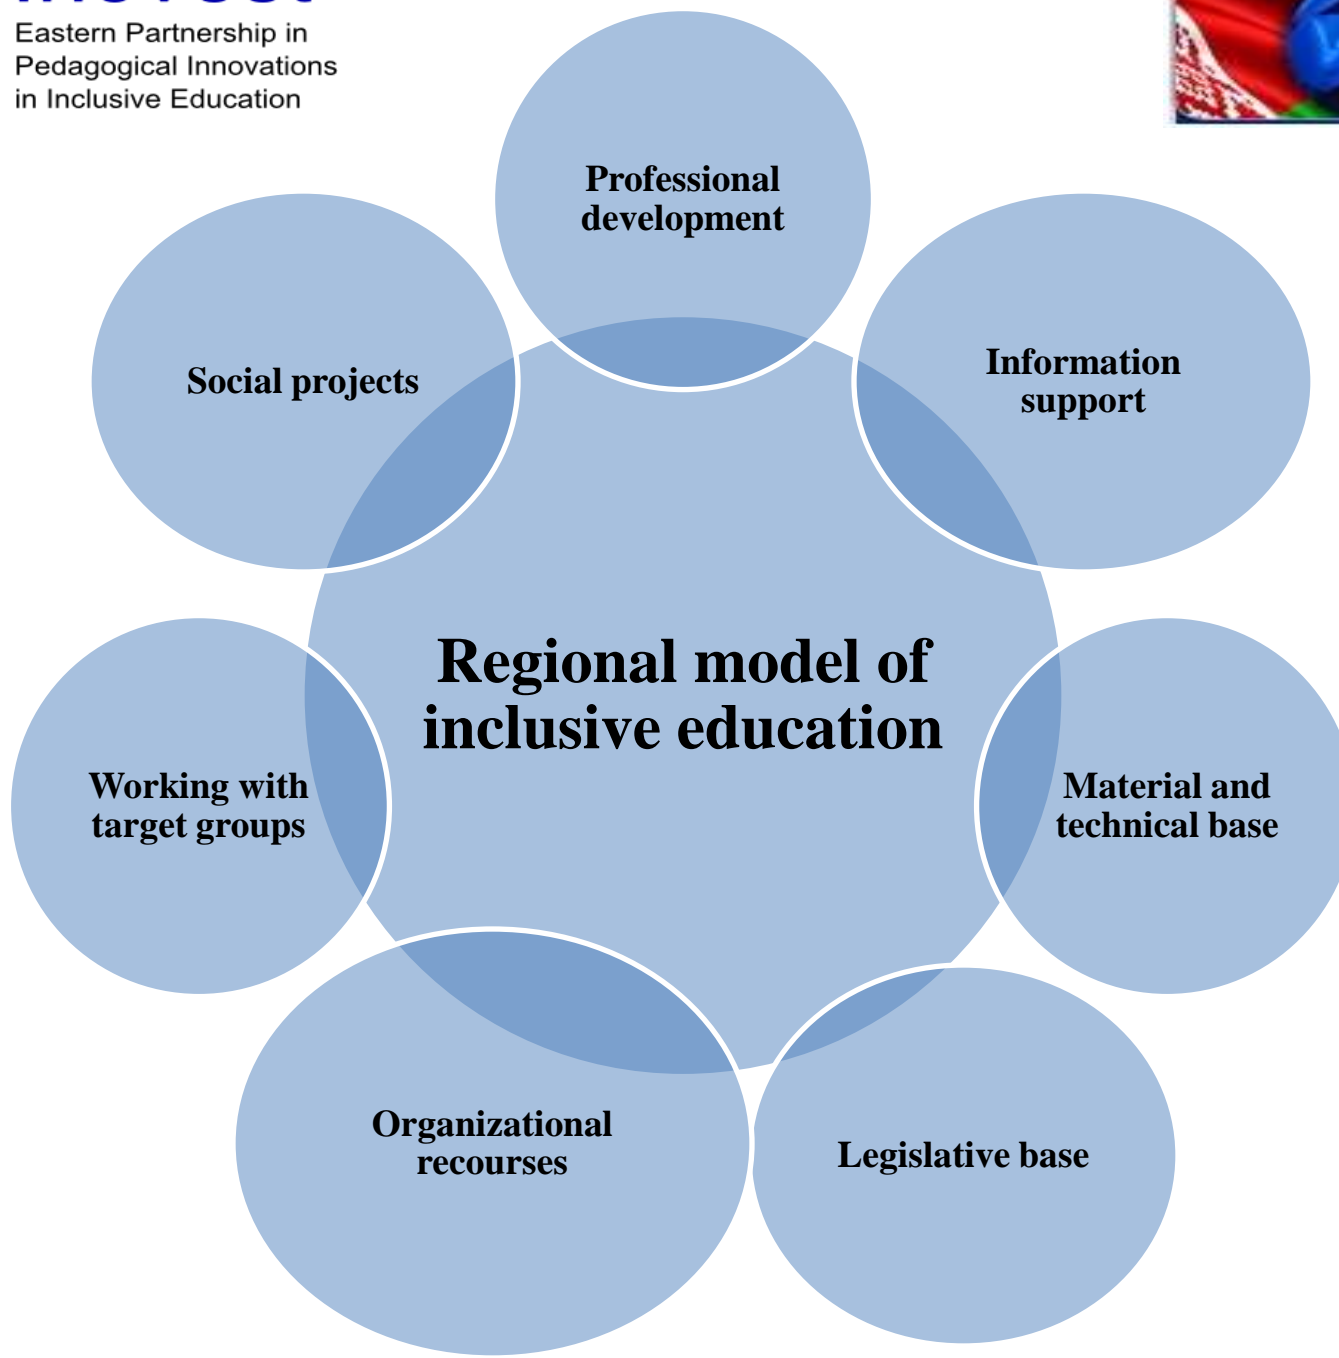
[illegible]
Eastern Partnership in
Pedagogical Innovations
in Inclusive Education

Professional development

Social projects

Information support

Regional model of inclusive education

Working with target groups

Material and technical base

Organizational recourses

Legislative base